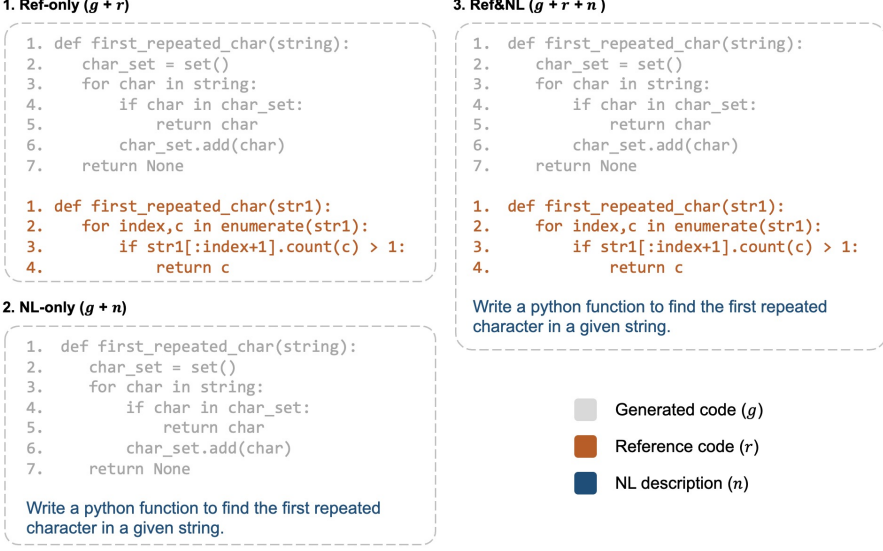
1. Ref-only ($g + r$)

1. def first_repeated_char(string):
2.     char_set = set()
3.     for char in string:
4.         if char in char_set:
5.             return char
6.         char_set.add(char)
7.     return None

1. def first_repeated_char(str1):
2.     for index,c in enumerate(str1):
3.         if str1[:index+1].count(c) > 1:
4.             return c

2. NL-only ($g + n$)

1. def first_repeated_char(string):
2.     char_set = set()
3.     for char in string:
4.         if char in char_set:
5.             return char
6.         char_set.add(char)
7.     return None

Write a python function to find the first repeated character in a given string.

3. Ref&NL ($g + r + n$)

1. def first_repeated_char(string):
2.     char_set = set()
3.     for char in string:
4.         if char in char_set:
5.             return char
6.         char_set.add(char)
7.     return None

1. def first_repeated_char(str1):
2.     for index,c in enumerate(str1):
3.         if str1[:index+1].count(c) > 1:
4.             return c

Write a python function to find the first repeated character in a given string.

Generated code ($g$)
Reference code ($r$)
NL description ($n$)